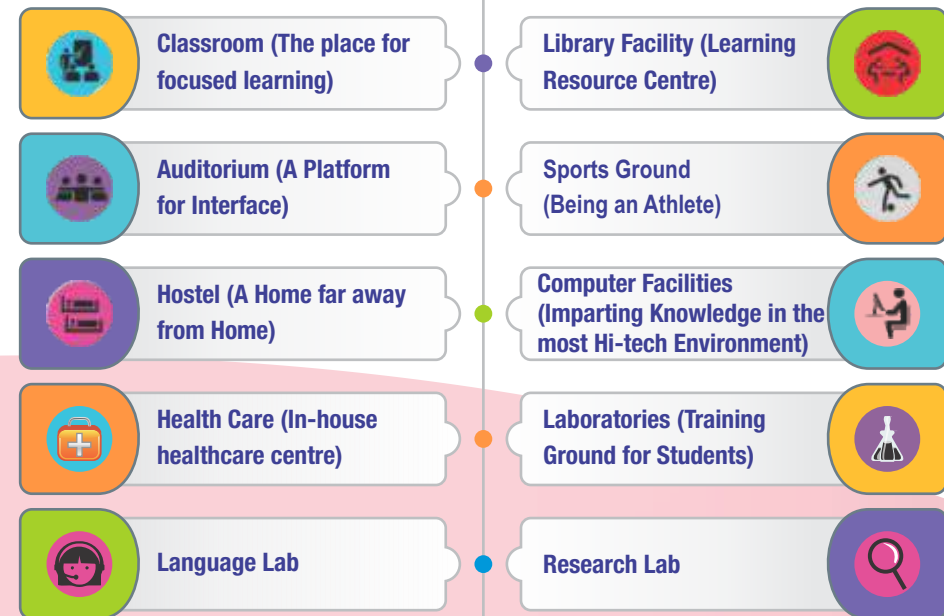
Classroom (The place for focused learning)

Library Facility (Learning Resource Centre)

Auditorium (A Platform for Interface)

Sports Ground (Being an Athlete)

Hostel (A Home far away from Home)

Computer Facilities (Imparting Knowledge in the most Hi-tech Environment)

Health Care (In-house healthcare centre)

Laboratories (Training Ground for Students)

Language Lab

Research Lab